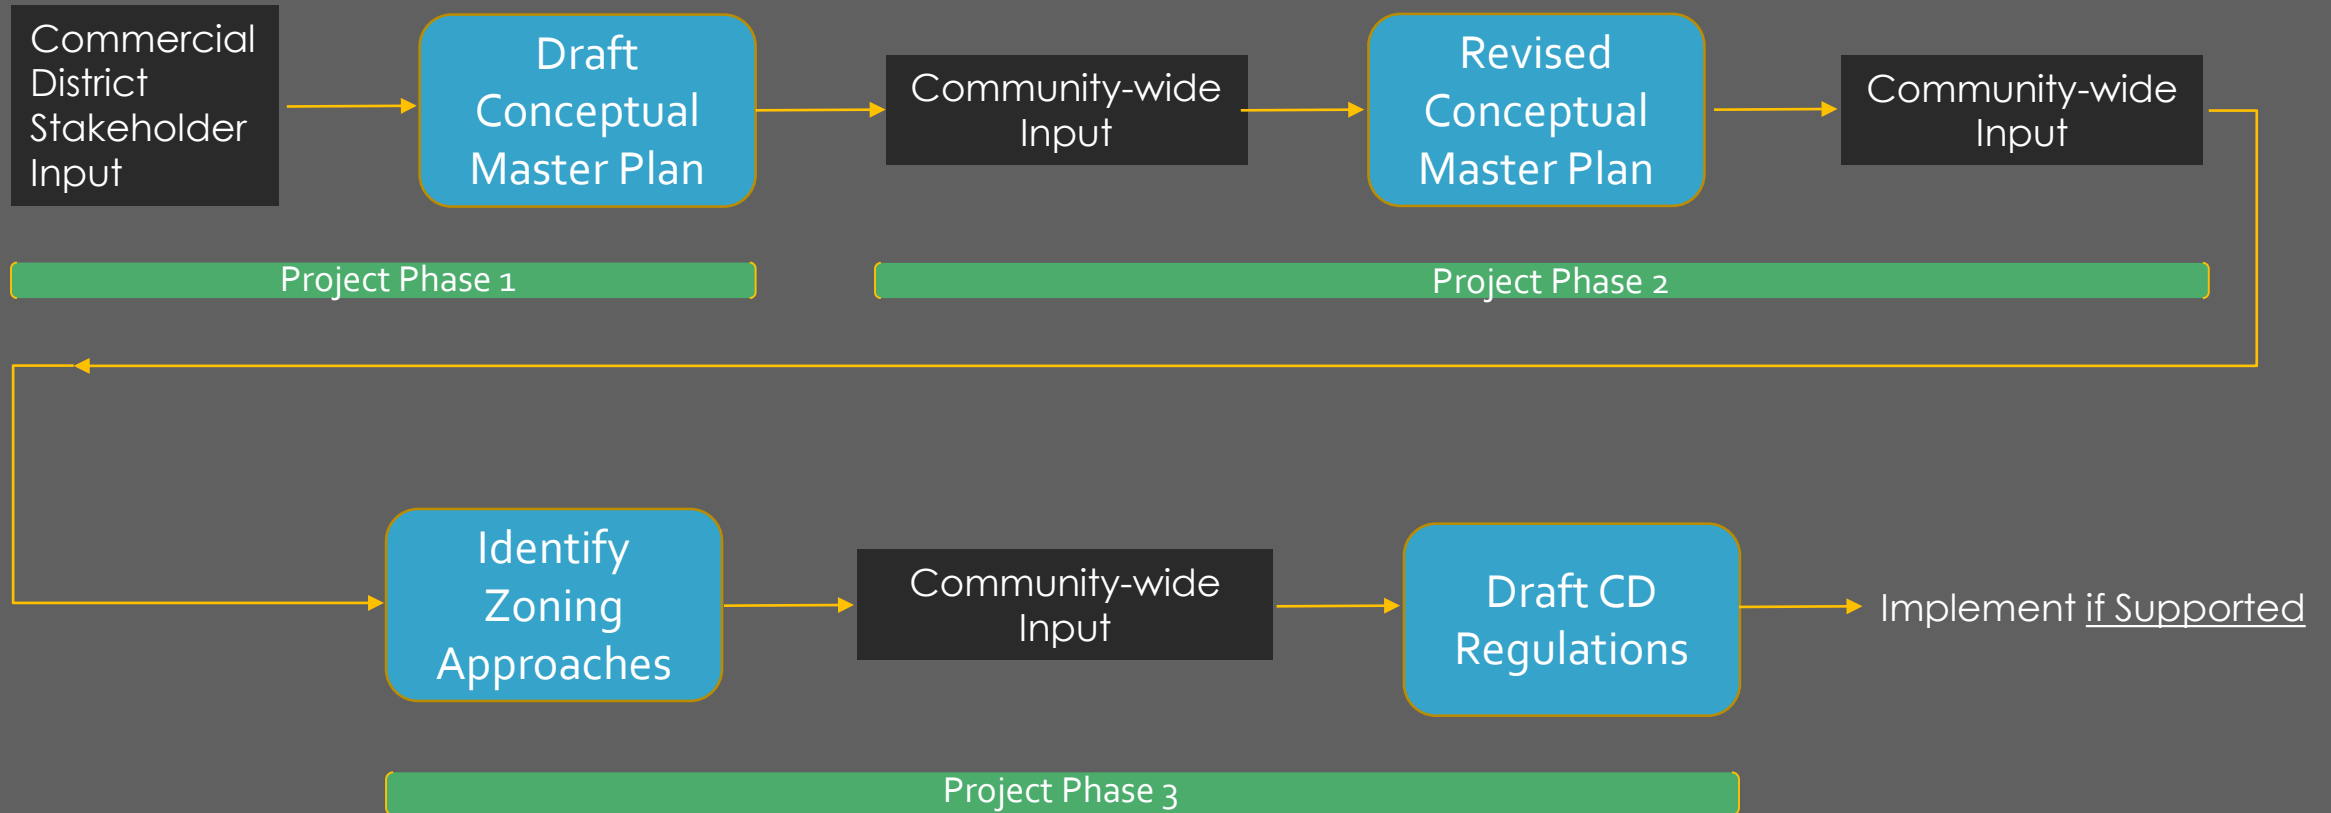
Commercial District Stakeholder Input

Draft Conceptual Master Plan

Community-wide Input

Revised Conceptual Master Plan

Community-wide Input

Project Phase 1

Project Phase 2

Identify Zoning Approaches

Community-wide Input

Draft CD Regulations

Implement if Supported

Project Phase 3